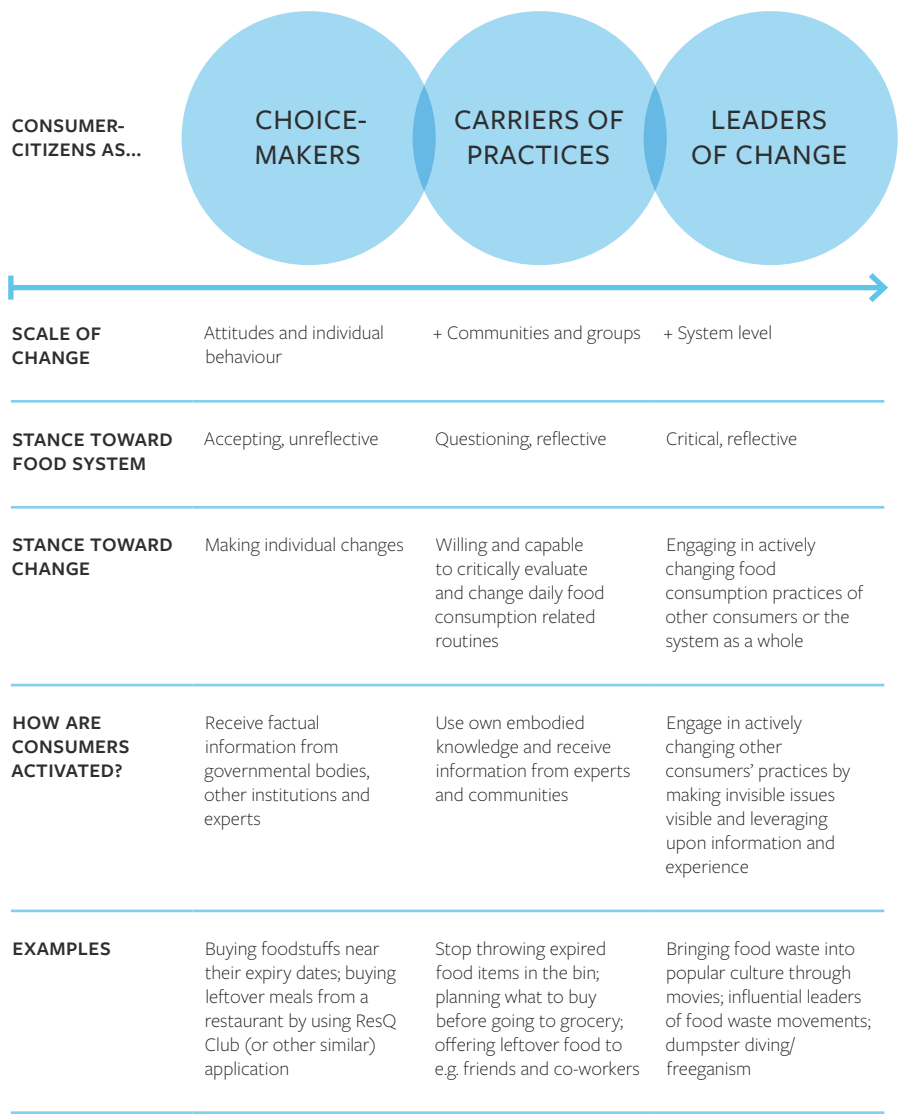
| CONSUMER-CITIZENS AS... | CHOICE-MAKERS | CARRIERS OF PRACTICES | LEADERS OF CHANGE |
|---|---|---|---|
| SCALE OF CHANGE | Attitudes and individual behaviour | + Communities and groups | + System level |
| STANCE TOWARD FOOD SYSTEM | Accepting, unreflective | Questioning, reflective | Critical, reflective |
| STANCE TOWARD CHANGE | Making individual changes | Willing and capable to critically evaluate and change daily food consumption related routines | Engaging in actively changing food consumption practices of other consumers or the system as a whole |
| HOW ARE CONSUMERS ACTIVATED? | Receive factual information from governmental bodies, other institutions and experts | Use own embodied knowledge and receive information from experts and communities | Engage in actively changing other consumers' practices by making invisible issues visible and leveraging upon information and experience |
| EXAMPLES | Buying foodstuffs near their expiry dates; buying leftover meals from a restaurant by using ResQ Club (or other similar) application | Stop throwing expired food items in the bin; planning what to buy before going to grocery; offering leftover food to e.g. friends and co-workers | Bringing food waste into popular culture through movies; influential leaders of food waste movements; dumpster diving/ freeganism |